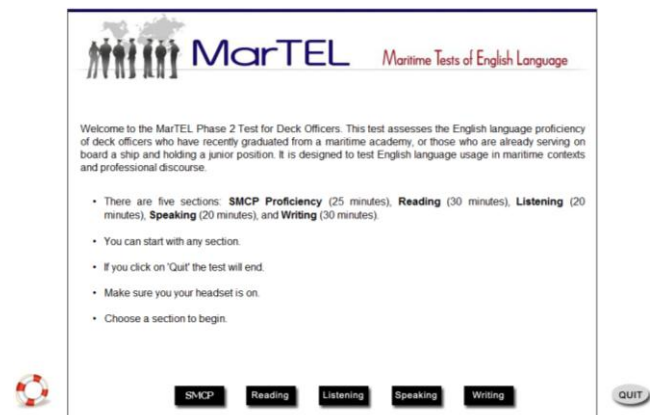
MarTEL Maritime Tests of English Language

Welcome to the MarTEL Phase 2 Test for Deck Officers. This test assesses the English language proficiency of deck officers who have recently graduated from a maritime academy, or those who are already serving on board a ship and holding a junior position. It is designed to test English language usage in maritime contexts and professional discourse.

• There are five sections: **SMCP Proficiency** (25 minutes), **Reading** (30 minutes), **Listening** (20 minutes), **Speaking** (20 minutes), and **Writing** (30 minutes).

• You can start with any section.

• If you click on 'Quit' the test will end.

• Make sure you your headset is on.

• Choose a section to begin.

SMCP Reading Listening Speaking Writing

QUIT